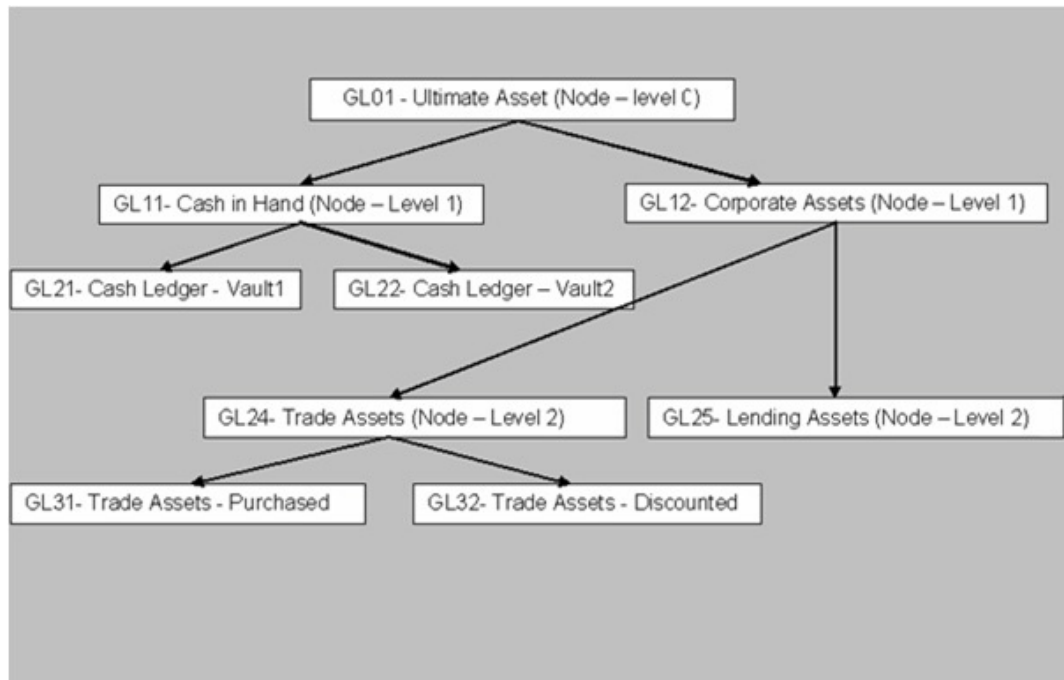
GL01 - Ultimate Asset (Node – level C)

GL11- Cash in Hand (Node – Level 1)

GL12- Corporate Assets (Node – Level 1)

GL21- Cash Ledger - Vault1

GL22- Cash Ledger – Vault2

GL24- Trade Assets (Node – Level 2)

GL25- Lending Assets (Node – Level 2)

GL31- Trade Assets - Purchased

GL32- Trade Assets - Discounted